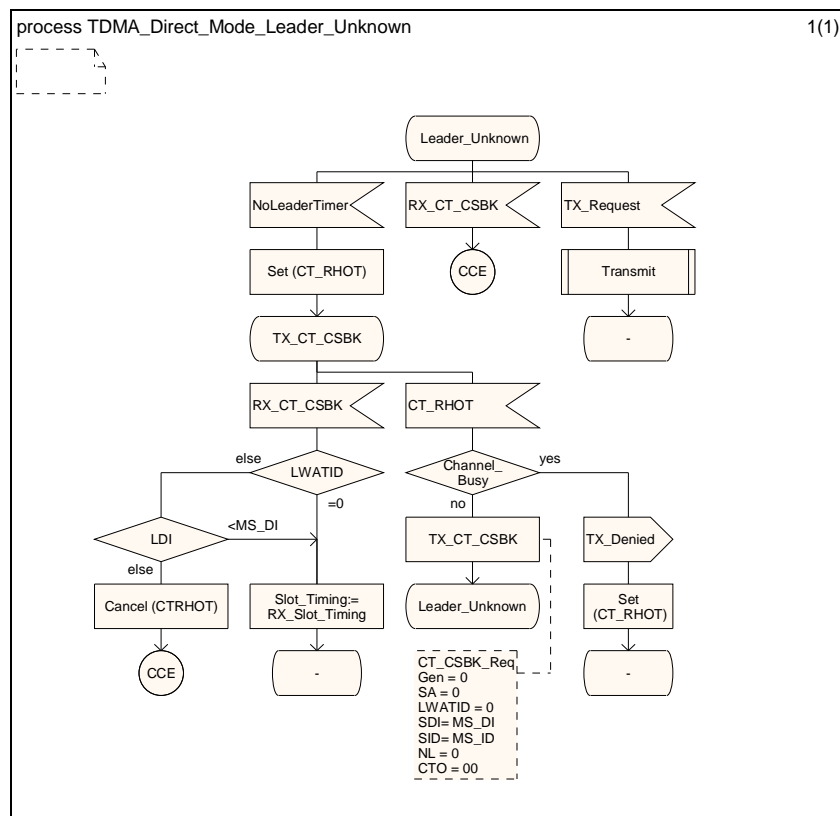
process TDMA_Direct_Mode_Leader_Unknown

1(1)

Leader_Unknown

NoLeaderTimer

RX_CT_CSBK

TX_Request

Set (CT_RHOT)

CCE

Transmit

TX_CT_CSBK

-

RX_CT_CSBK

CT_RHOT

else

LWATID

Channel_ Busy

yes

=0

no

LDI

<MS_DI

TX_CT_CSBK

TX_Denied

else

Cancel (CTRHOT)

Slot_Timing:= RX_Slot_Timing

Leader_Unknown

Set (CT_RHOT)

CCE

-

-

CT_CSBK_Req
Gen = 0
SA = 0
LWATID = 0
SDI= MS_DI
SID= MS_ID
NL = 0
CTO = 00